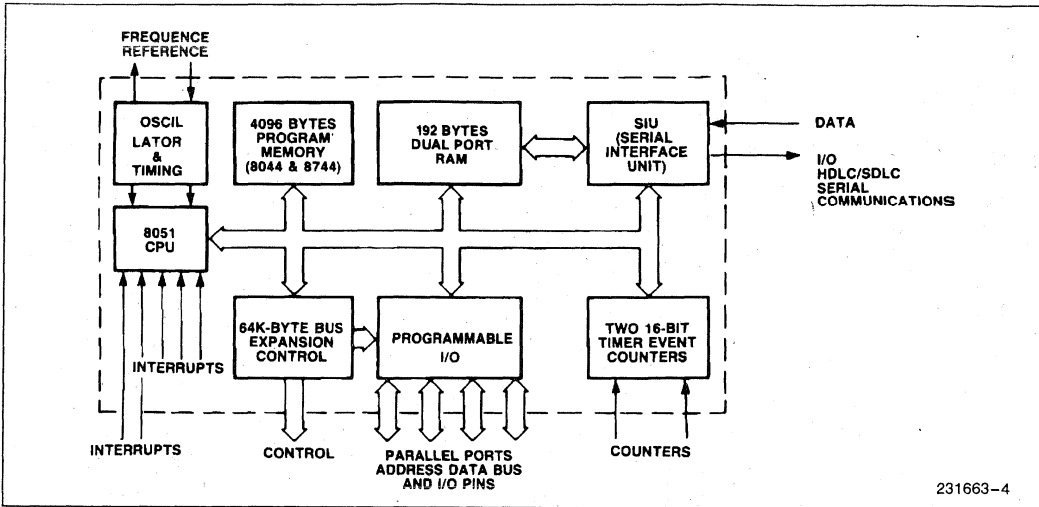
FREQUENCE REFERENCE

OSCIL LATOR & TIMING

4096 BYTES PROGRAM MEMORY (8044 & 8744)

192 BYTES DUAL PORT RAM

SIU (SERIAL INTERFACE UNIT)

DATA

I/O HDLC/SDLC SERIAL COMMUNICATIONS

8051 CPU

64K-BYTE BUS EXPANSION CONTROL

PROGRAMMABLE I/O

TWO 16-BIT TIMER EVENT COUNTERS

INTERRUPTS

INTERRUPTS

CONTROL

PARALLEL PORTS ADDRESS DATA BUS AND I/O PINS

COUNTERS

231663–4